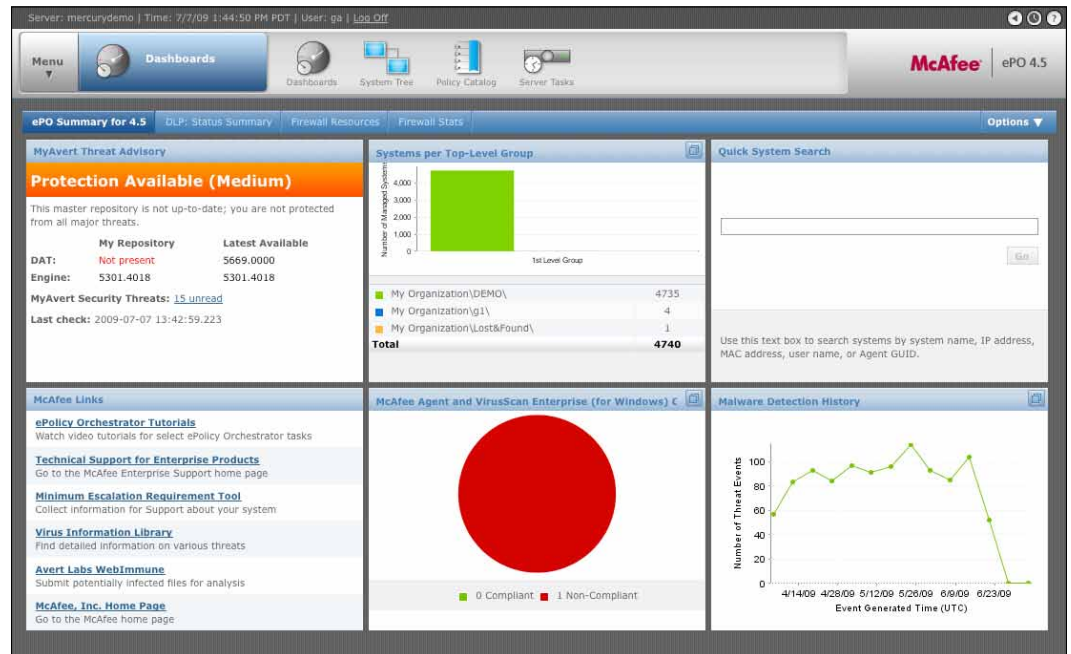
Server: mercurydemo | Time: 7/7/09 1:44:50 PM PDT | User: ga | Log Off

Menu
Dashboards
Dashboards
System Tree
Policy Catalog
Server Tasks

McAfee | ePO 4.5

ePO Summary for 4.5 | DLP: Status Summary | Firewall Resources | Firewall Stats | Options

MyAvert Threat Advisory

Protection Available (Medium)

This master repository is not up-to-date; you are not protected from all major threats.

| | My Repository | Latest Available |
|---|---|---|
| DAT: | Not present | 5669.0000 |
| Engine: | 5301.4018 | 5301.4018 |

MyAvert Security Threats: 15 unread

Last check: 2009-07-07 13:42:59.223

Systems per Top-Level Group

Number of Managed Systems
4,000
3,000
2,000
1,000
0
1st Level Group

| | |
|---|---|
| My Organization\DEMO\ | 4735 |
| My Organization\g1\ | 4 |
| My Organization\Lost&Found\ | 1 |
| Total | 4740 |

Quick System Search

Go

Use this text box to search systems by system name, IP address, MAC address, user name, or Agent GUID.

McAfee Links

ePolicy Orchestrator Tutorials
Watch video tutorials for select ePolicy Orchestrator tasks

Technical Support for Enterprise Products
Go to the McAfee Enterprise Support home page

Minimum Escalation Requirement Tool
Collect information for Support about your system

Virus Information Library
Find detailed information on various threats

Avert Labs WebImmune
Submit potentially infected files for analysis

McAfee, Inc. Home Page
Go to the McAfee home page

McAfee Agent and VirusScan Enterprise (for Windows) C

0 Compliant 1 Non-Compliant

Malware Detection History

Number of Threat Events
100
80
60
40
20
0
4/14/09 4/28/09 5/12/09 5/26/09 6/9/09 6/23/09
Event Generated Time (UTC)